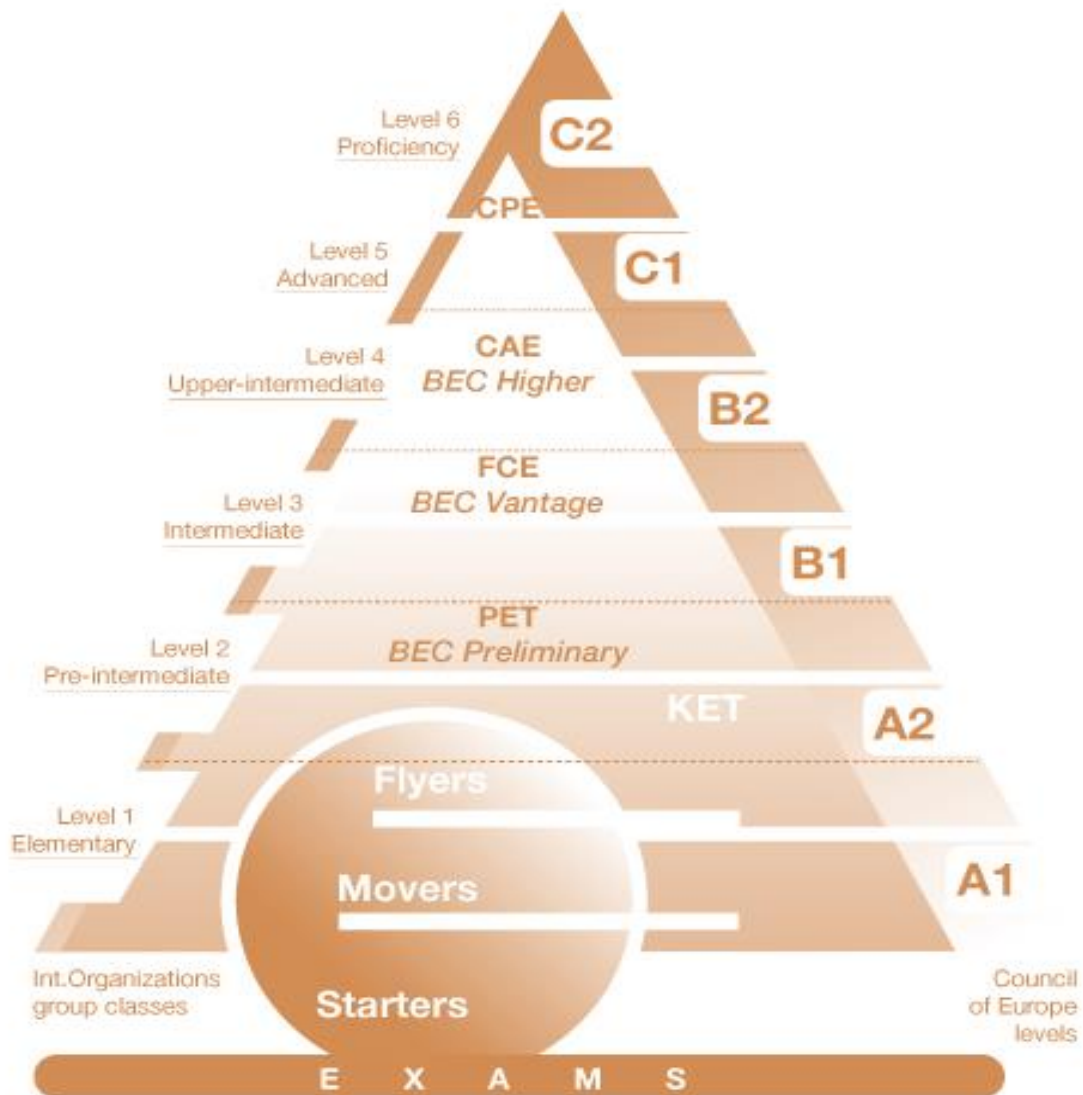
Level 6
Proficiency

C2

CPE

Level 5
Advanced

C1

Level 4
Upper-intermediate

CAE
BEC Higher

B2

FCE
BEC Vantage

Level 3
Intermediate

B1

PET
BEC Preliminary

Level 2
Pre-intermediate

KET

A2

Flyers

Level 1
Elementary

Movers

A1

Int.Organizations
group classes

Starters

Council
of Europe
levels

E X A M S